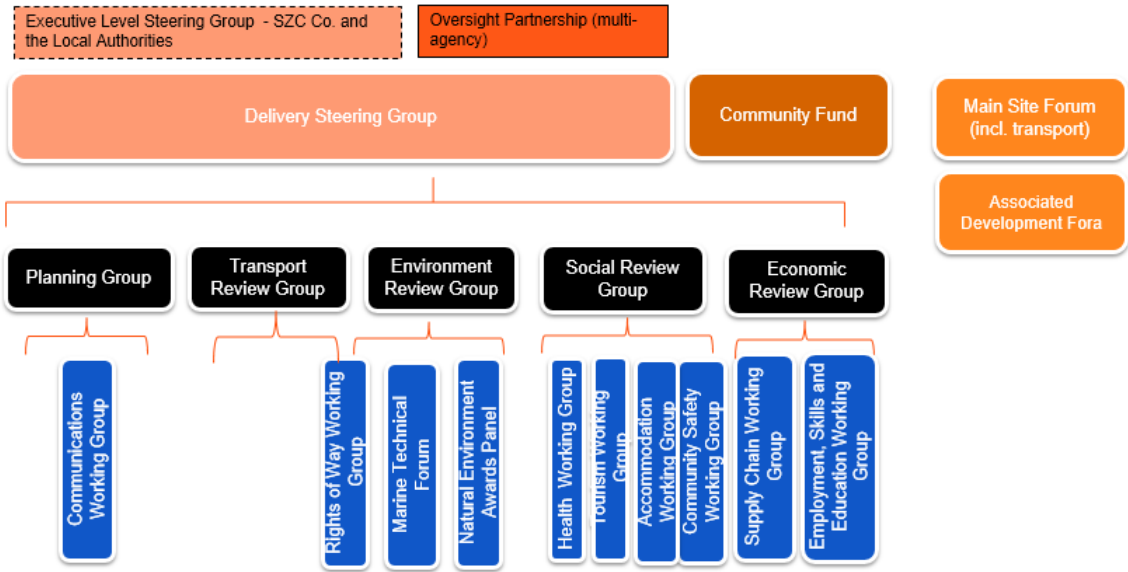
Executive Level Steering Group - SZC Co. and the Local Authorities

Oversight Partnership (multi-agency)

Delivery Steering Group

Community Fund

Main Site Forum (incl. transport)

Associated Development Fora

Planning Group

Transport Review Group

Environment Review Group

Social Review Group

Economic Review Group

Communications Working Group

Rights of Way Working Group

Marine Technical Forum

Natural Environment Awards Panel

Health Working Group

Tourism Working Group

Accommodation Working Group

Community Safety Working Group

Supply Chain Working Group

Employment, Skills and Education Working Group